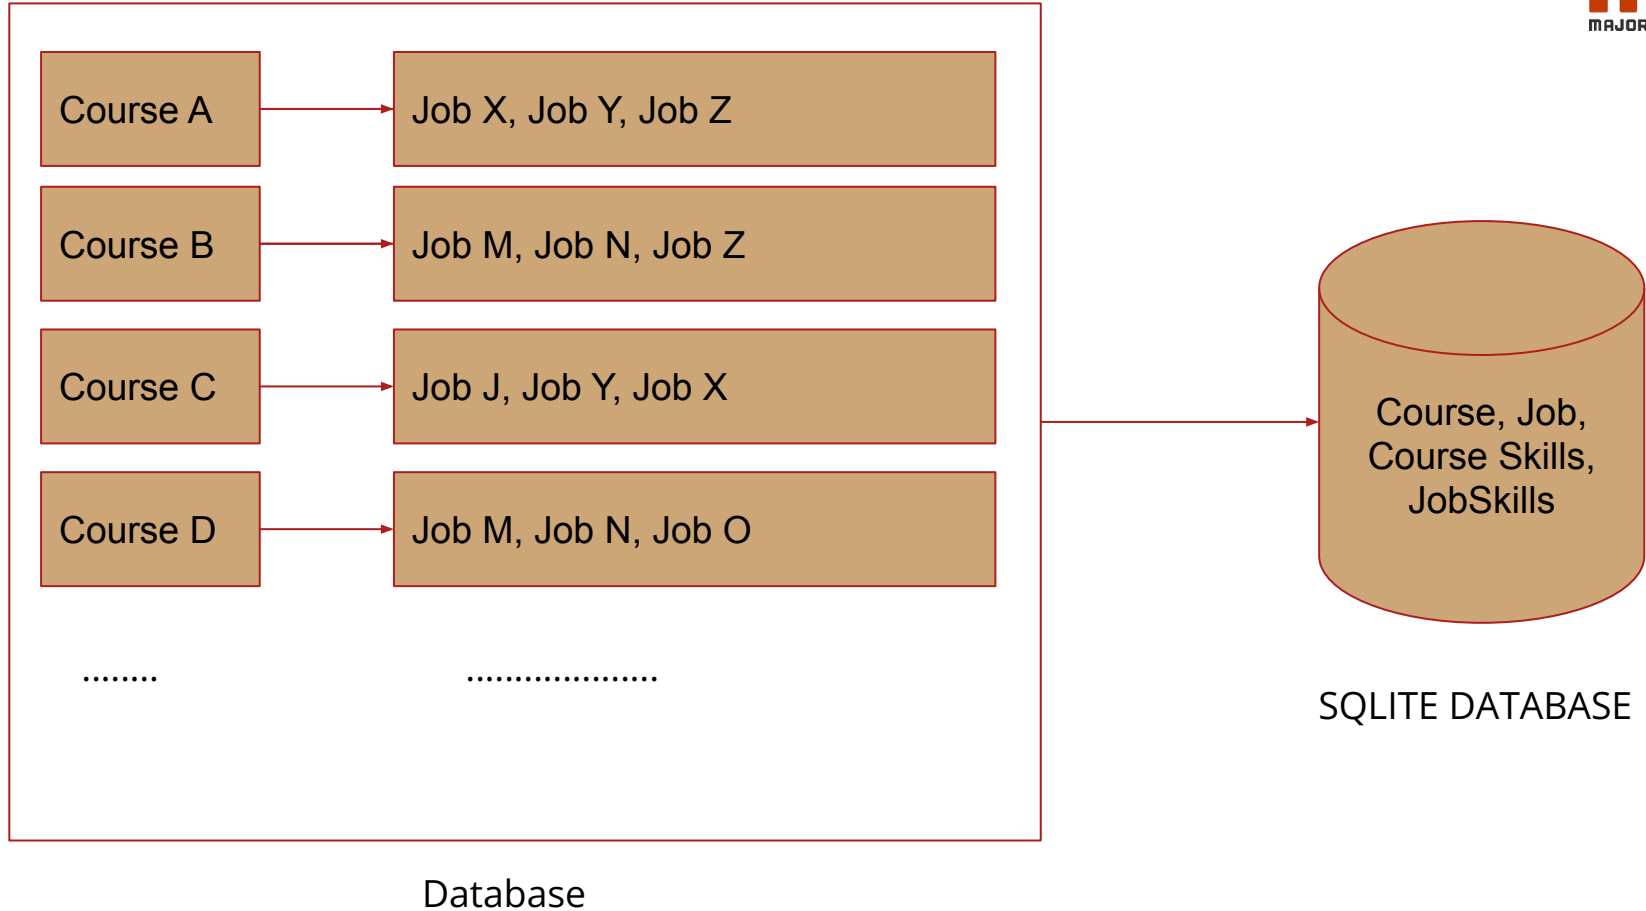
MAJOR

Course A

Job X, Job Y, Job Z

Course B

Job M, Job N, Job Z

Course C

Job J, Job Y, Job X

Course D

Job M, Job N, Job O

........

....................

Course, Job, Course Skills, JobSkills

SQLITE DATABASE

Database